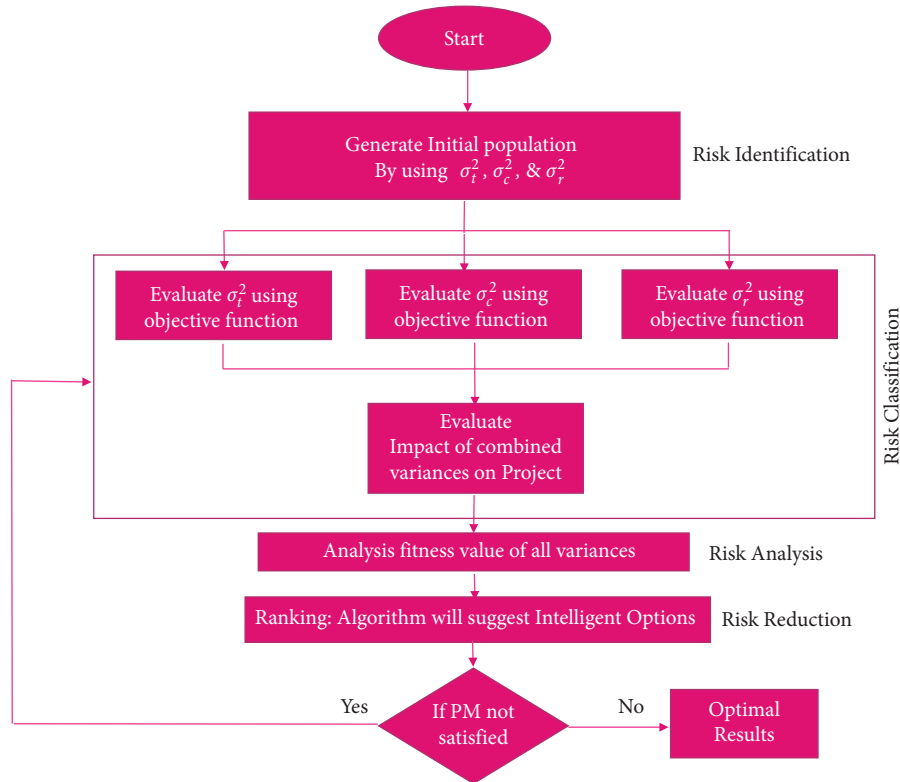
Start

Generate Initial population By using $\sigma_t^2$, $\sigma_c^2$, & $\sigma_r^2$

Risk Identification

Evaluate $\sigma_t^2$ using objective function

Evaluate $\sigma_c^2$ using objective function

Evaluate $\sigma_r^2$ using objective function

Risk Classification

Evaluate Impact of combined variances on Project

Analysis fitness value of all variances

Risk Analysis

Ranking: Algorithm will suggest Intelligent Options

Risk Reduction

Yes

If PM not satisfied

No

Optimal Results